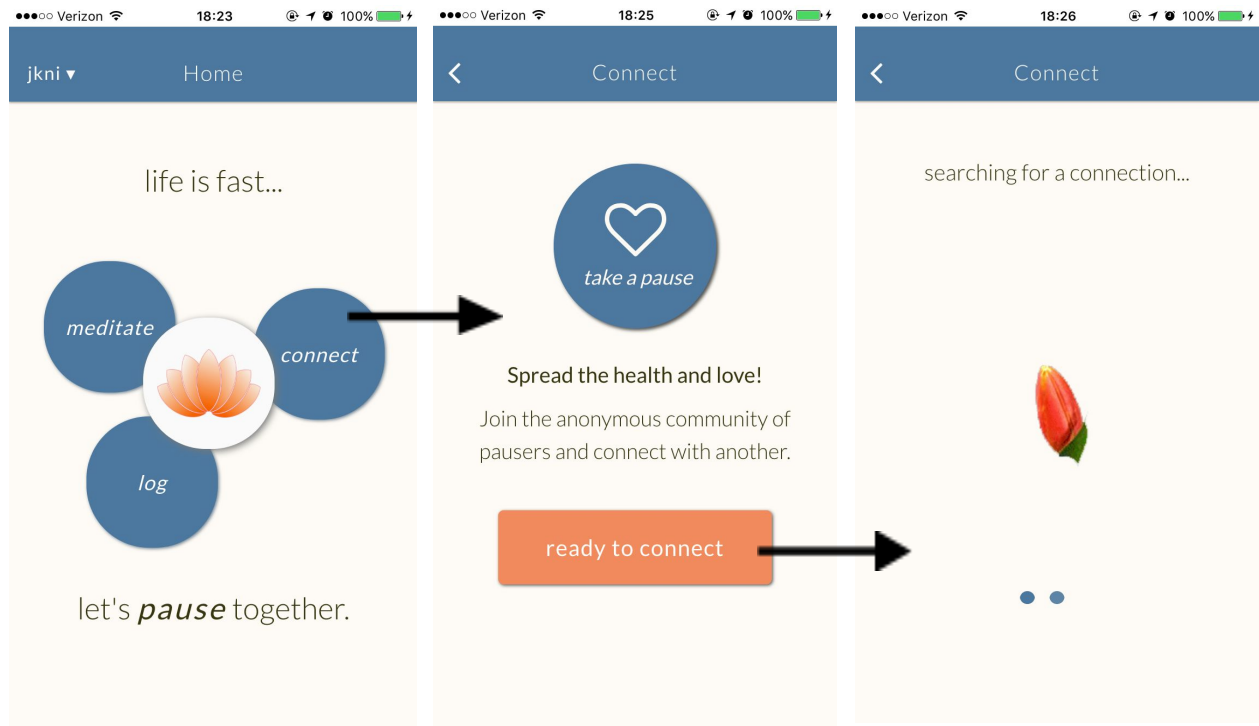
●●●○○ Verizon 18:23 100%

jkni ▾ Home

life is fast...

meditate

connect

log

let's *pause* together.

●●●○○ Verizon 18:25 100%

Connect

take a pause

Spread the health and love!

Join the anonymous community of pausers and connect with another.

ready to connect

●●●○○ Verizon 18:26 100%

Connect

searching for a connection...